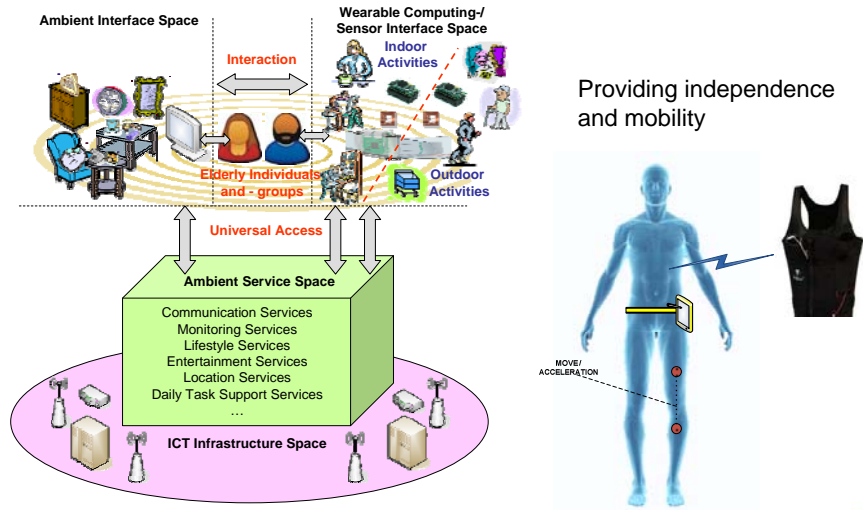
Ambient Interface Space

Wearable Computing-/ Sensor Interface Space

Interaction

Indoor Activities

Elderly Individuals and - groups

Outdoor Activities

Universal Access

Ambient Service Space

Communication Services
Monitoring Services
Lifestyle Services
Entertainment Services
Location Services
Daily Task Support Services
…

ICT Infrastructure Space

Providing independence and mobility

MOVE/ ACCELERATION